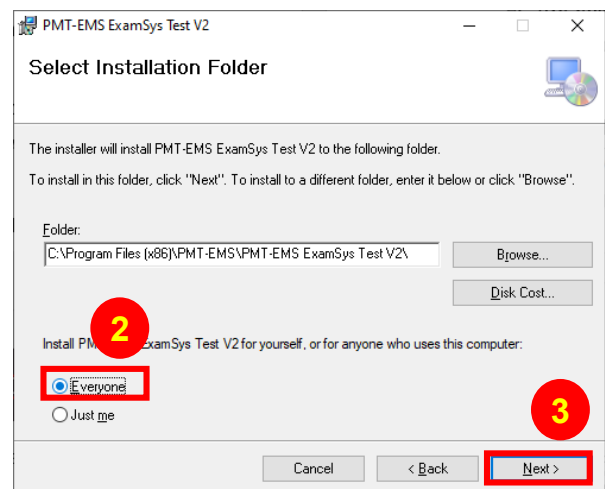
PMT-EMS ExamSys Test V2

Select Installation Folder

The installer will install PMT-EMS ExamSys Test V2 to the following folder.

To install in this folder, click "Next". To install to a different folder, enter it below or click "Browse".

Folder:

C:\Program Files (x86)\PMT-EMS\PMT-EMS ExamSys Test V2\

Browse...

Disk Cost...

2

Install PM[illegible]ExamSys Test V2 for yourself, or for anyone who uses this computer:

Everyone

Just me

3

Cancel

< Back

Next >